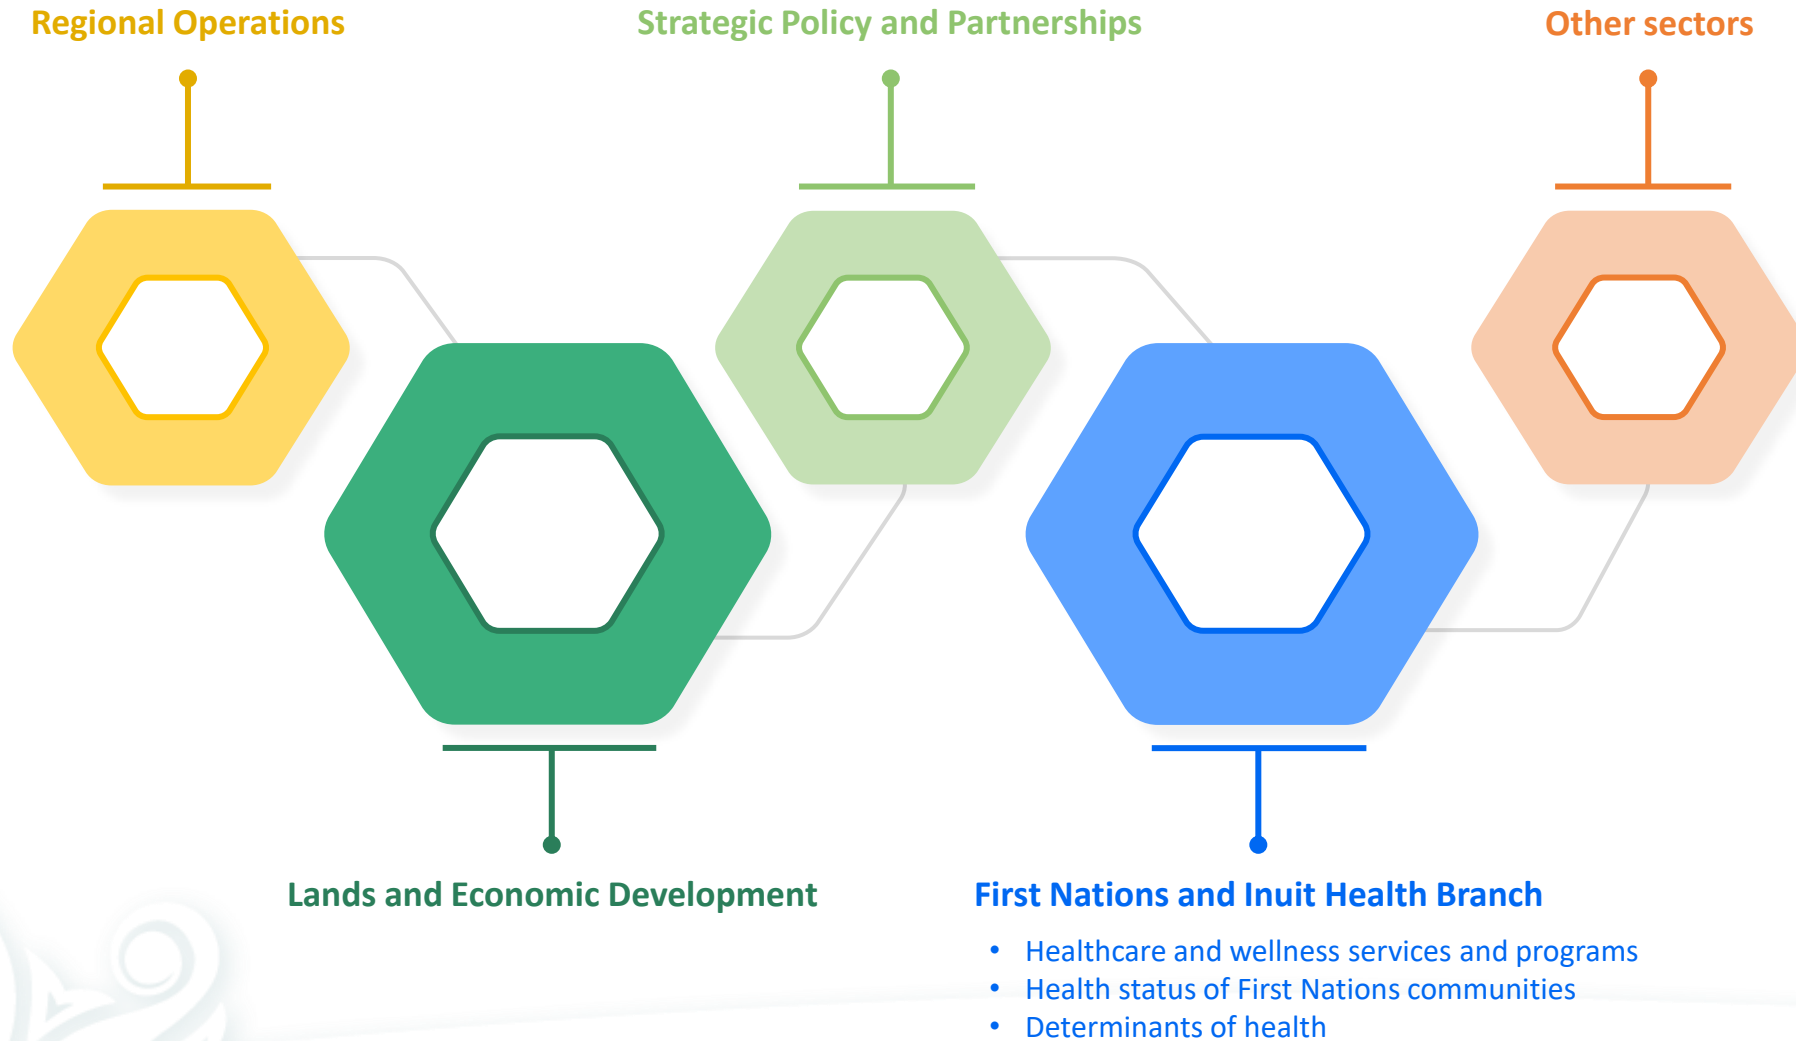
Regional Operations

Strategic Policy and Partnerships

Other sectors

Lands and Economic Development

First Nations and Inuit Health Branch

- Healthcare and wellness services and programs
- Health status of First Nations communities
- Determinants of health